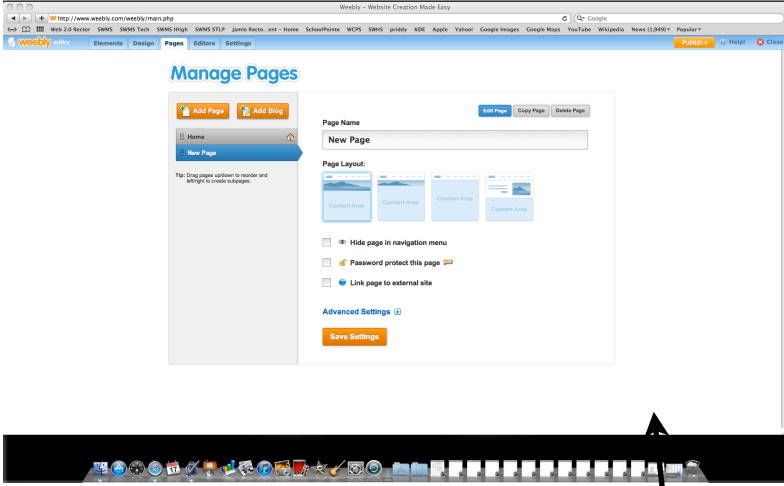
Weebly - Website Creation Made Easy

http://www.weebly.com/weebly/main.php

Google

Web 2.0 Rector SWMS SWMS Tech SWMS High SWMS STLP Jamie Recto...ent – Home SchoolPointe WCPS SWHS priddy KDE Apple Yahoo! Google Images Google Maps YouTube Wikipedia News (1,849) Popular

weebly editor Elements Design Pages Editors Settings

Publish Help! Close

Manage Pages

Add Page Add Blog

Home

New Page

Tip: Drag pages up/down to reorder and left/right to create subpages.

Edit Page Copy Page Delete Page

Page Name

New Page

Page Layout:

Content Area Content Area Content Area Content Area

Hide page in navigation menu

Password protect this page

Link page to external site

Advanced Settings

Save Settings